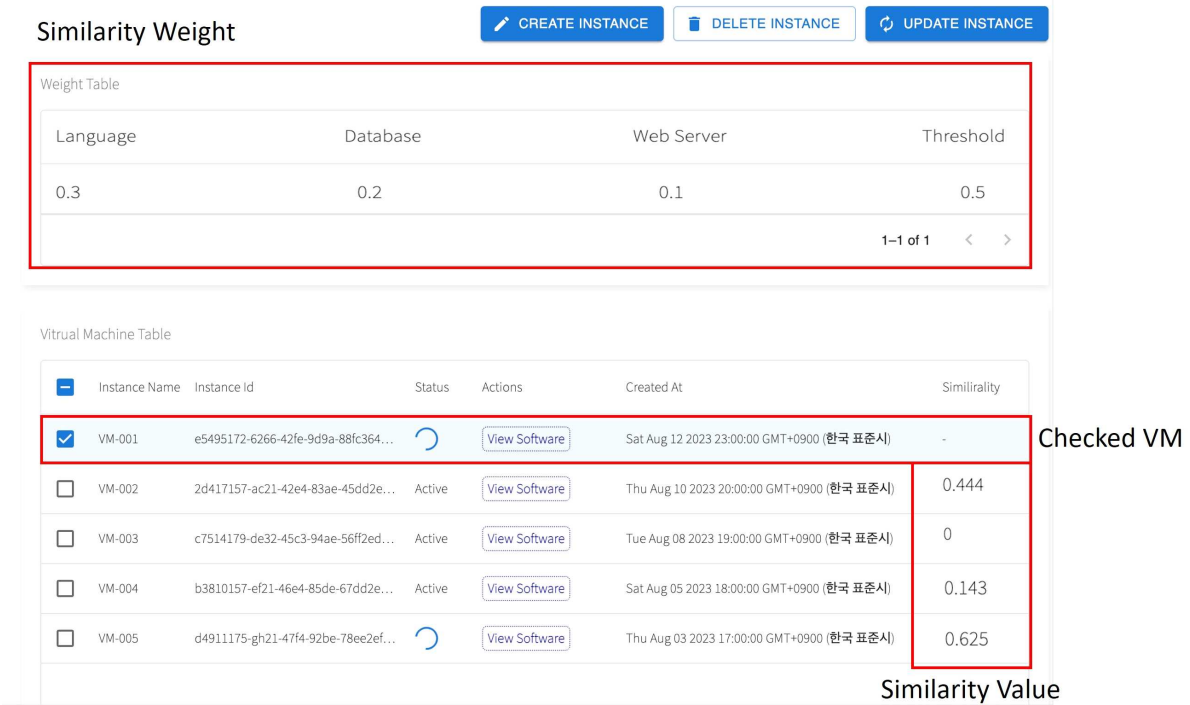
Similarity Weight

CREATE INSTANCE DELETE INSTANCE UPDATE INSTANCE

Weight Table

| Language | Database | Web Server | Threshold |
|---|---|---|---|
| 0.3 | 0.2 | 0.1 | 0.5 |

1–1 of 1

Vitrual Machine Table

| | Instance Name | Instance Id | Status | Actions | Created At | Similirality |
|---|---|---|---|---|---|---|
| | VM-001 | e5495172-6266-42fe-9d9a-88fc364... | | View Software | Sat Aug 12 2023 23:00:00 GMT+0900 (한국 표준시) | - |
| | VM-002 | 2d417157-ac21-42e4-83ae-45dd2e... | Active | View Software | Thu Aug 10 2023 20:00:00 GMT+0900 (한국 표준시) | 0.444 |
| | VM-003 | c7514179-de32-45c3-94ae-56ff2ed... | Active | View Software | Tue Aug 08 2023 19:00:00 GMT+0900 (한국 표준시) | 0 |
| | VM-004 | b3810157-ef21-46e4-85de-67dd2e... | Active | View Software | Sat Aug 05 2023 18:00:00 GMT+0900 (한국 표준시) | 0.143 |
| | VM-005 | d4911175-gh21-47f4-92be-78ee2ef... | | View Software | Thu Aug 03 2023 17:00:00 GMT+0900 (한국 표준시) | 0.625 |

Checked VM

Similarity Value